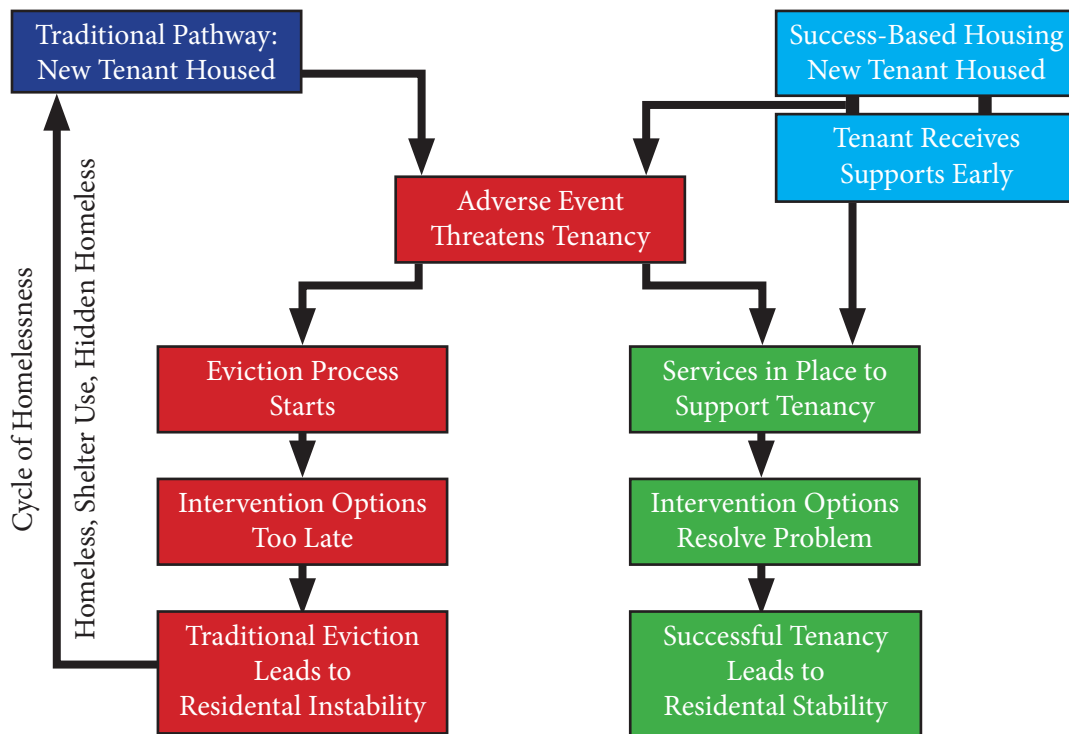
Traditional Pathway: New Tenant Housed

Success-Based Housing New Tenant Housed

Tenant Receives Supports Early

Adverse Event Threatens Tenancy

Cycle of Homelessness

Homeless, Shelter Use, Hidden Homeless

Eviction Process Starts

Intervention Options Too Late

Traditional Eviction Leads to Residental Instability

Services in Place to Support Tenancy

Intervention Options Resolve Problem

Successful Tenancy Leads to Residental Stability